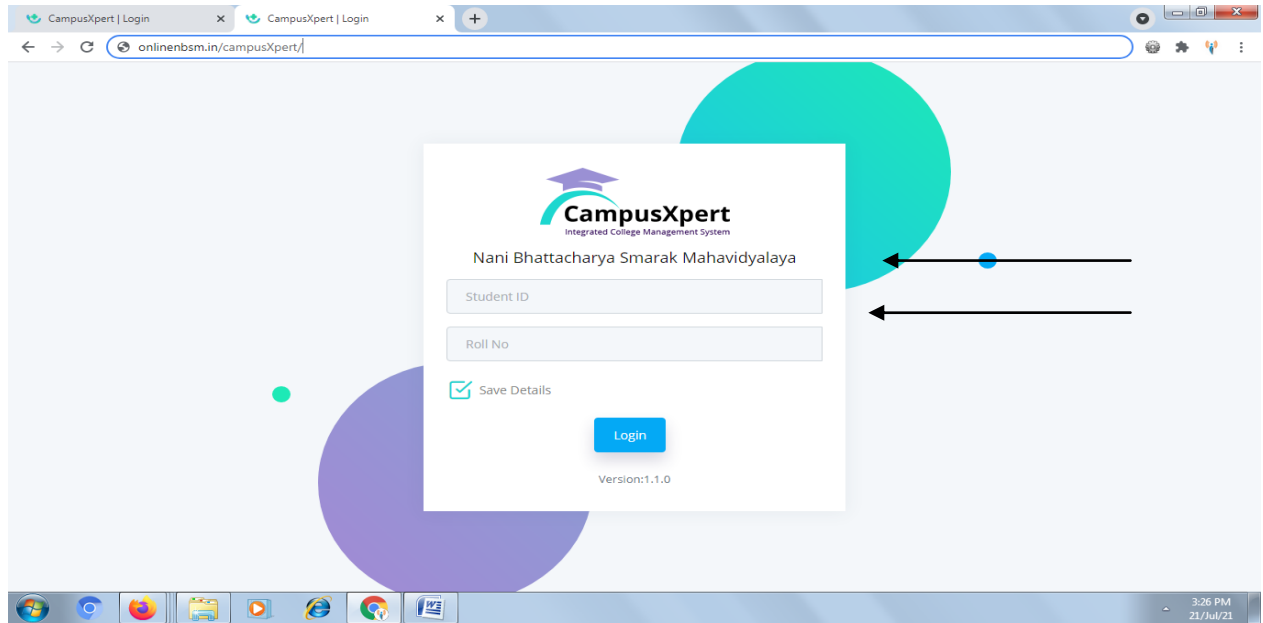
CampusXpert | Login
CampusXpert | Login
onlinenbsm.in/campusXpert/

CampusXpert
Integrated College Management System

Nani Bhattacharya Smarak Mahavidyalaya

Student ID

Roll No

Save Details

Login

Version:1.1.0

3:26 PM
21/Jul/21